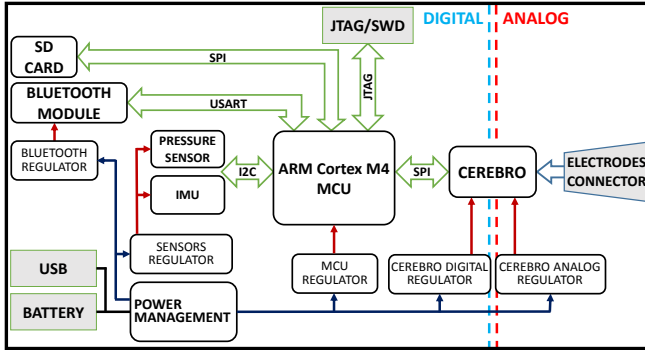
JTAG/SWD

DIGITAL

ANALOG

SD CARD

SPI

BLUETOOTH MODULE

USART

JTAG

BLUETOOTH REGULATOR

PRESSURE SENSOR

IMU

I2C

ARM Cortex M4 MCU

SPI

CEREBRO

ELECTRODES CONNECTOR

SENSORS REGULATOR

USB

BATTERY

POWER MANAGEMENT

MCU REGULATOR

CEREBRO DIGITAL REGULATOR

CEREBRO ANALOG REGULATOR